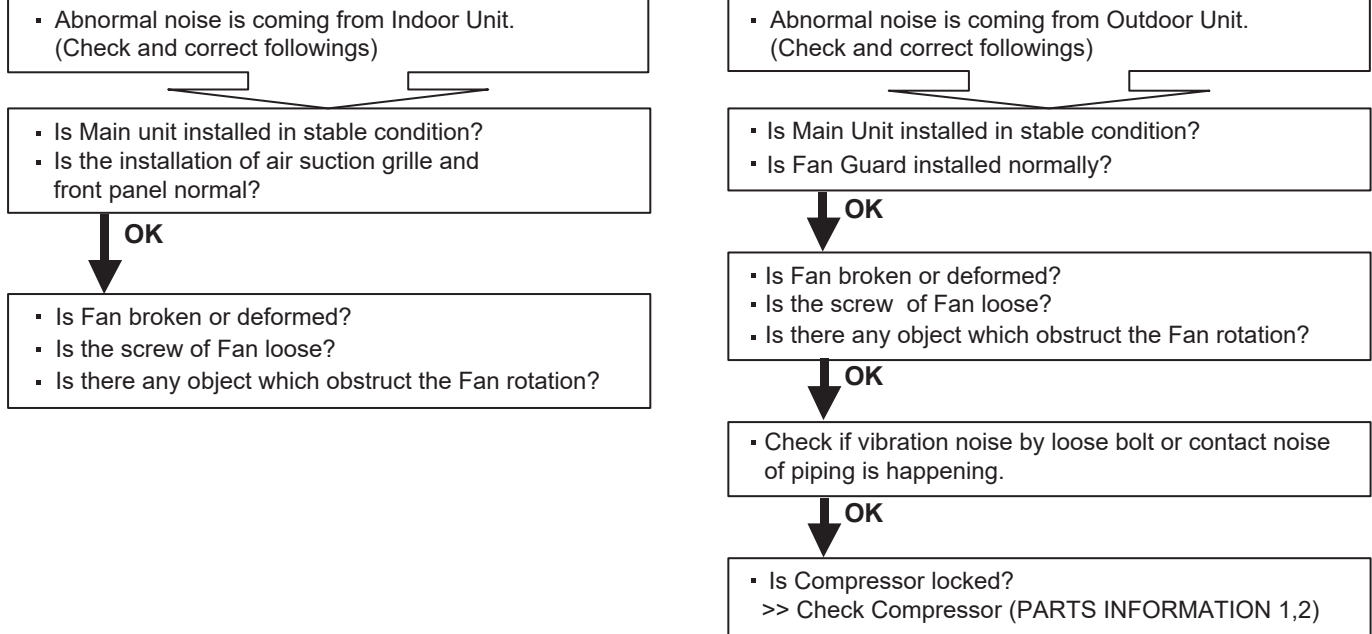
▪ Abnormal noise is coming from Indoor Unit. (Check and correct followings)

▪ Is Main unit installed in stable condition?
▪ Is the installation of air suction grille and front panel normal?

OK

▪ Is Fan broken or deformed?
▪ Is the screw of Fan loose?
▪ Is there any object which obstruct the Fan rotation?

▪ Abnormal noise is coming from Outdoor Unit. (Check and correct followings)

▪ Is Main Unit installed in stable condition?
▪ Is Fan Guard installed normally?

OK

▪ Is Fan broken or deformed?
▪ Is the screw of Fan loose?
▪ Is there any object which obstruct the Fan rotation?

OK

▪ Check if vibration noise by loose bolt or contact noise of piping is happening.

OK

▪ Is Compressor locked?
>> Check Compressor (PARTS INFORMATION 1,2)